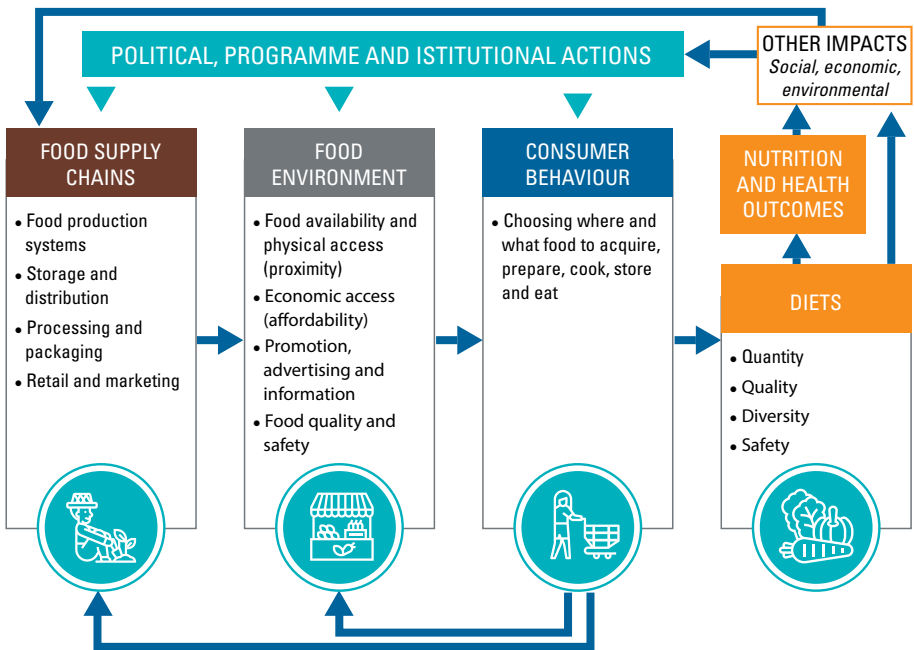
POLITICAL, PROGRAMME AND ISTITUTIONAL ACTIONS

OTHER IMPACTS
Social, economic, environmental

FOOD SUPPLY CHAINS

• Food production systems
• Storage and distribution
• Processing and packaging
• Retail and marketing

FOOD ENVIRONMENT

• Food availability and physical access (proximity)
• Economic access (affordability)
• Promotion, advertising and information
• Food quality and safety

CONSUMER BEHAVIOUR

• Choosing where and what food to acquire, prepare, cook, store and eat

NUTRITION AND HEALTH OUTCOMES

DIETS

• Quantity
• Quality
• Diversity
• Safety